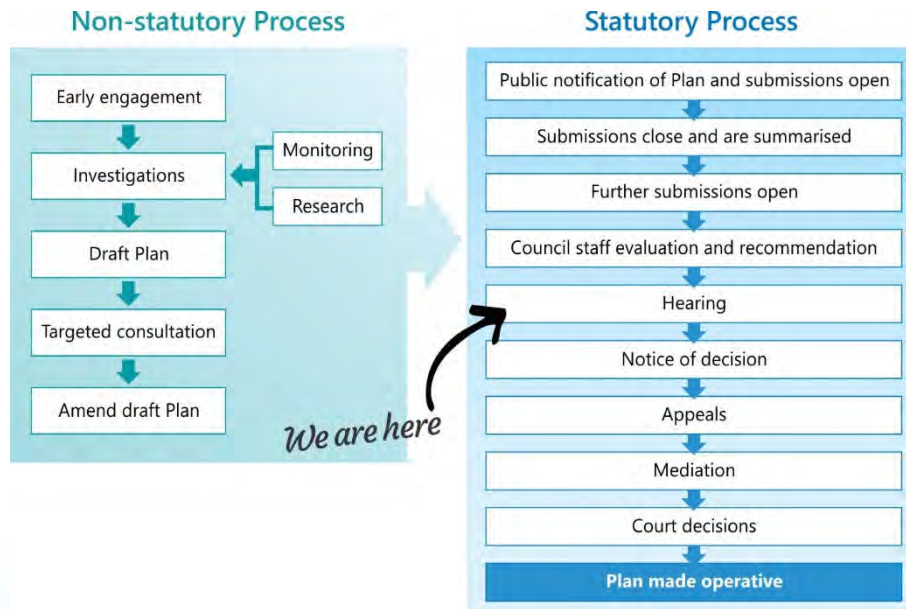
Non-statutory Process

Early engagement

Investigations

Monitoring

Research

Draft Plan

Targeted consultation

Amend draft Plan

Statutory Process

Public notification of Plan and submissions open

Submissions close and are summarised

Further submissions open

Council staff evaluation and recommendation

Hearing

Notice of decision

Appeals

Mediation

Court decisions

Plan made operative

We are here